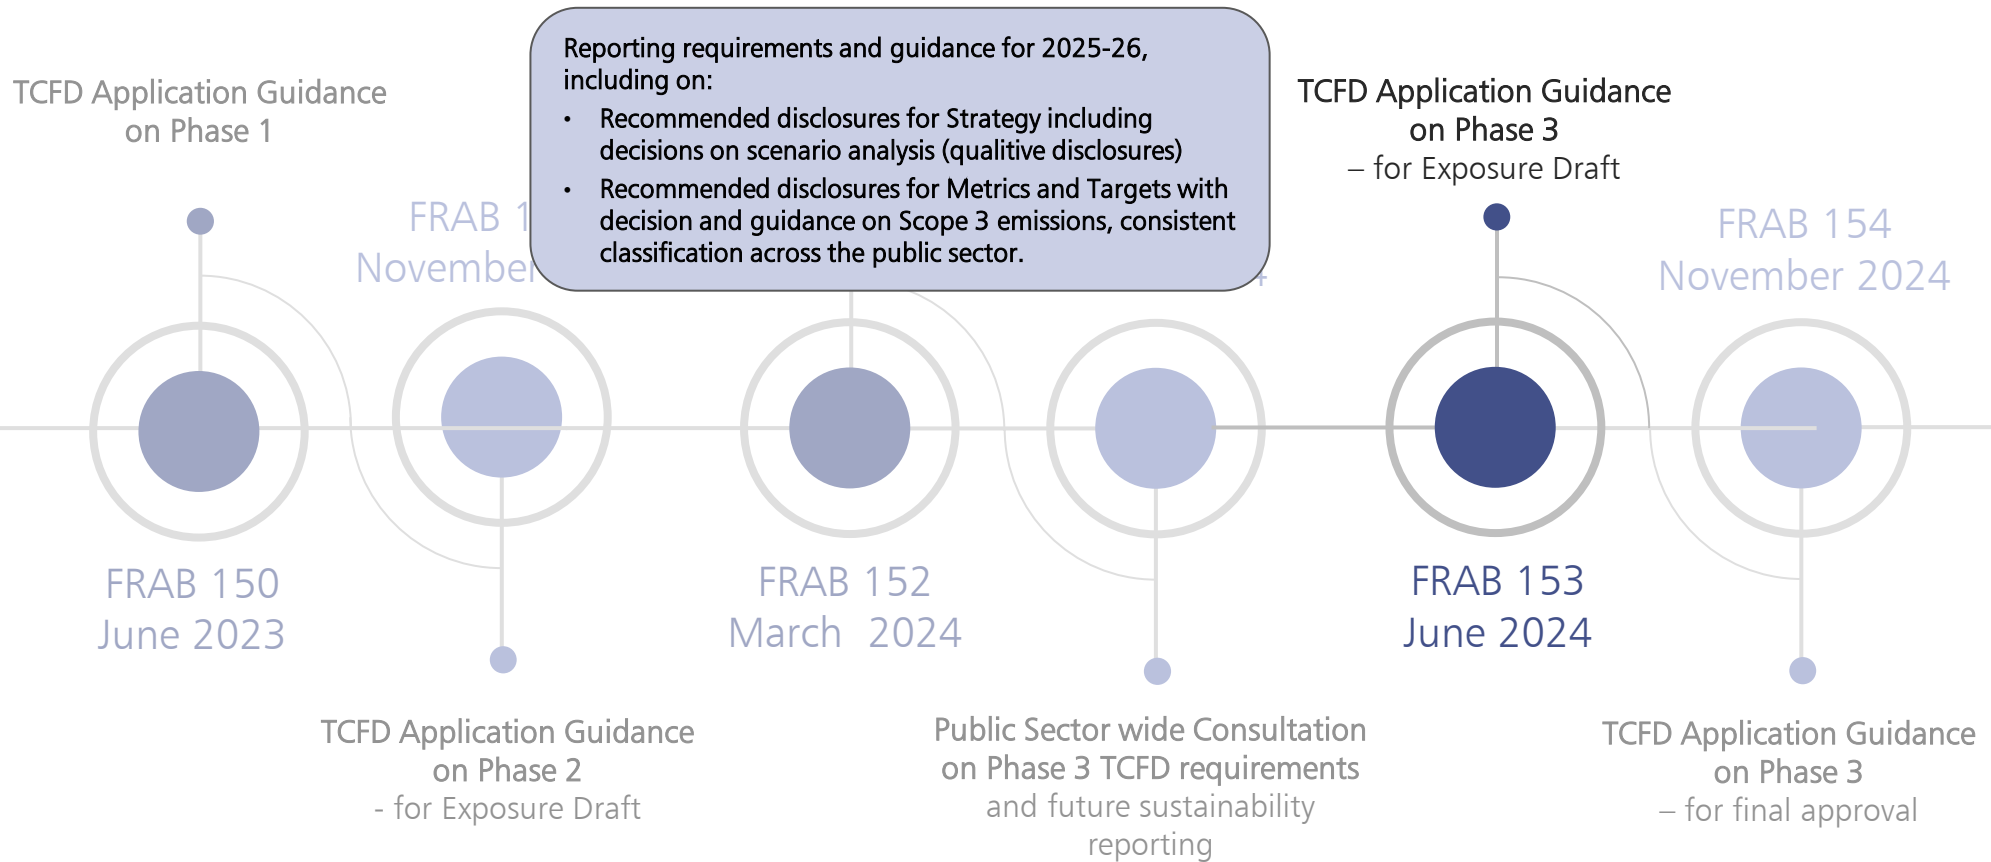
TCFD Application Guidance on Phase 1

FRAB 1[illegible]
November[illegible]

Reporting requirements and guidance for 2025-26, including on:
• Recommended disclosures for Strategy including decisions on scenario analysis (qualitive disclosures)
• Recommended disclosures for Metrics and Targets with decision and guidance on Scope 3 emissions, consistent classification across the public sector.

TCFD Application Guidance on Phase 3 – for Exposure Draft

FRAB 154
November 2024

FRAB 150
June 2023

FRAB 152
March 2024

FRAB 153
June 2024

TCFD Application Guidance on Phase 2 - for Exposure Draft

Public Sector wide Consultation on Phase 3 TCFD requirements and future sustainability reporting

TCFD Application Guidance on Phase 3 – for final approval